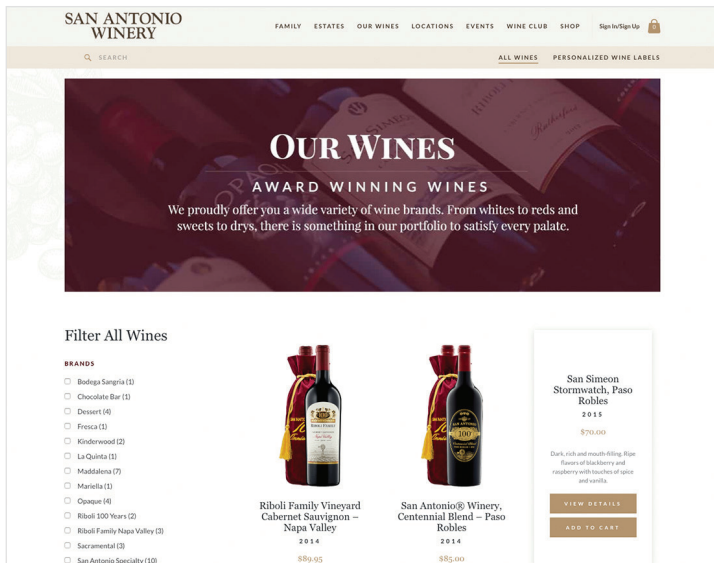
SAN ANTONIO WINERY

FAMILY ESTATES OUR WINES LOCATIONS EVENTS WINE CLUB SHOP Sign In/Sign Up 0

SEARCH

ALL WINES PERSONALIZED WINE LABELS

OUR WINES

AWARD WINNING WINES

We proudly offer you a wide variety of wine brands. From whites to reds and sweets to drys, there is something in our portfolio to satisfy every palate.

Filter All Wines

BRANDS

Bodega Sangria (1)
Chocolate Bar (1)
Dessert (4)
Fresca (1)
Kinderwood (2)
La Quinta (1)
Maddalena (7)
Mariella (1)
Opaque (4)
Riboli 100 Years (2)
Riboli Family Napa Valley (3)
Sacramental (3)
San Antonio Specialty (10)

Riboli Family Vineyard Cabernet Sauvignon – Napa Valley

2014

$89.95

San Antonio® Winery, Centennial Blend – Paso Robles

2014

$85.00

San Simeon Stormwatch, Paso Robles

2015

$70.00

Dark, rich and mouth-filling. Ripe flavors of blackberry and raspberry with touches of spice and vanilla.

VIEW DETAILS

ADD TO CART